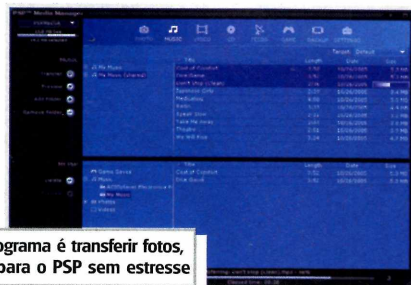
PSP Media Manager

PHOTO MUSIC VIDEO GAME BACKUP SETTINGS

My Music
My Music (External)

| Title | Length | Date | Size |
|---|---|---|---|
| Out of Comfort | 3:52 | 10/26/2005 | |
| Pina Dane | 3:42 | 10/26/2005 | |
| Tomorrow Girls | 3:57 | 10/26/2005 | |
| Medication | 4:05 | 10/26/2005 | |
| Radio | 3:17 | 10/26/2005 | |
| Speak Slow | 3:16 | 10/26/2005 | |
| Take Me Home | 3:25 | 10/26/2005 | |
| Rhythm | 2:59 | 10/26/2005 | |
| We Will Rise | 3:34 | 10/26/2005 | |

Transfer
Preview
Add Music

Game Saves
My Music
My Photos
Videos

| Title | Length | Date | Size |
|---|---|---|---|
| Out of Comfort | 3:52 | 10/26/2005 | |
| Blue David | 3:42 | 10/26/2005 | |

Elapsed time: 00:08

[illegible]ograma é transferir fotos, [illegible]para o PSP sem estresse